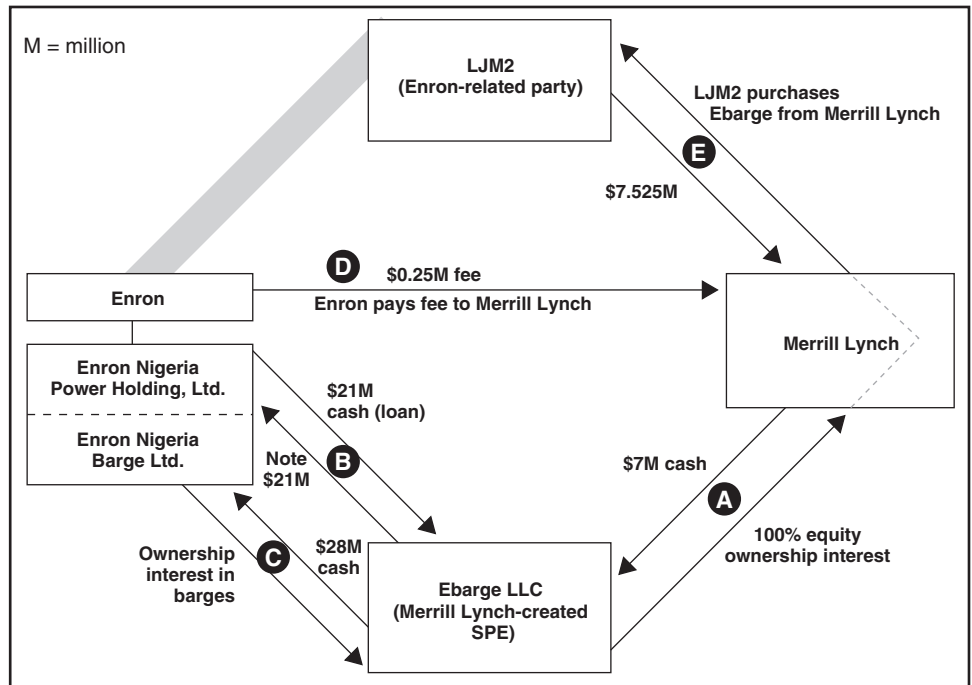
M = million

LJM2
(Enron-related party)

LJM2 purchases
Ebarge from Merrill Lynch

E

$7.525M

D

$0.25M fee

Enron

Enron pays fee to Merrill Lynch

Merrill Lynch

Enron Nigeria
Power Holding, Ltd.

Enron Nigeria
Barge Ltd.

$21M
cash (loan)

Note
$21M

B

$7M cash

A

$28M
cash

100% equity
ownership interest

Ownership
interest in
barges

C

Ebarge LLC
(Merrill Lynch-created
SPE)